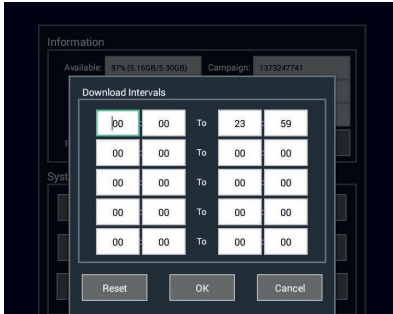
Information

Available: 97% (5.16GB/5.30GB)

Campaign: 1373247741

Syst

Download Intervals

| | | | | |
|---|---|---|---|---|
| 00 | 00 | To | 23 | 59 |
| 00 | 00 | To | 00 | 00 |
| 00 | 00 | To | 00 | 00 |
| 00 | 00 | To | 00 | 00 |
| 00 | 00 | To | 00 | 00 |

Reset

OK

Cancel